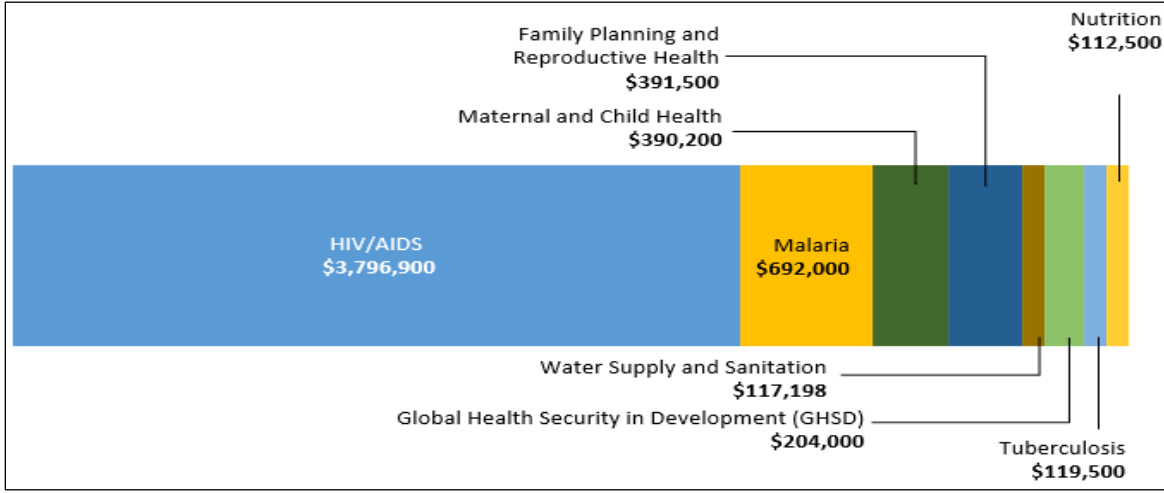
Family Planning and Reproductive Health
$391,500

Nutrition
$112,500

Maternal and Child Health
$390,200

HIV/AIDS
$3,796,900

Malaria
$692,000

Water Supply and Sanitation
$117,198

Global Health Security in Development (GHSD)
$204,000

Tuberculosis
$119,500